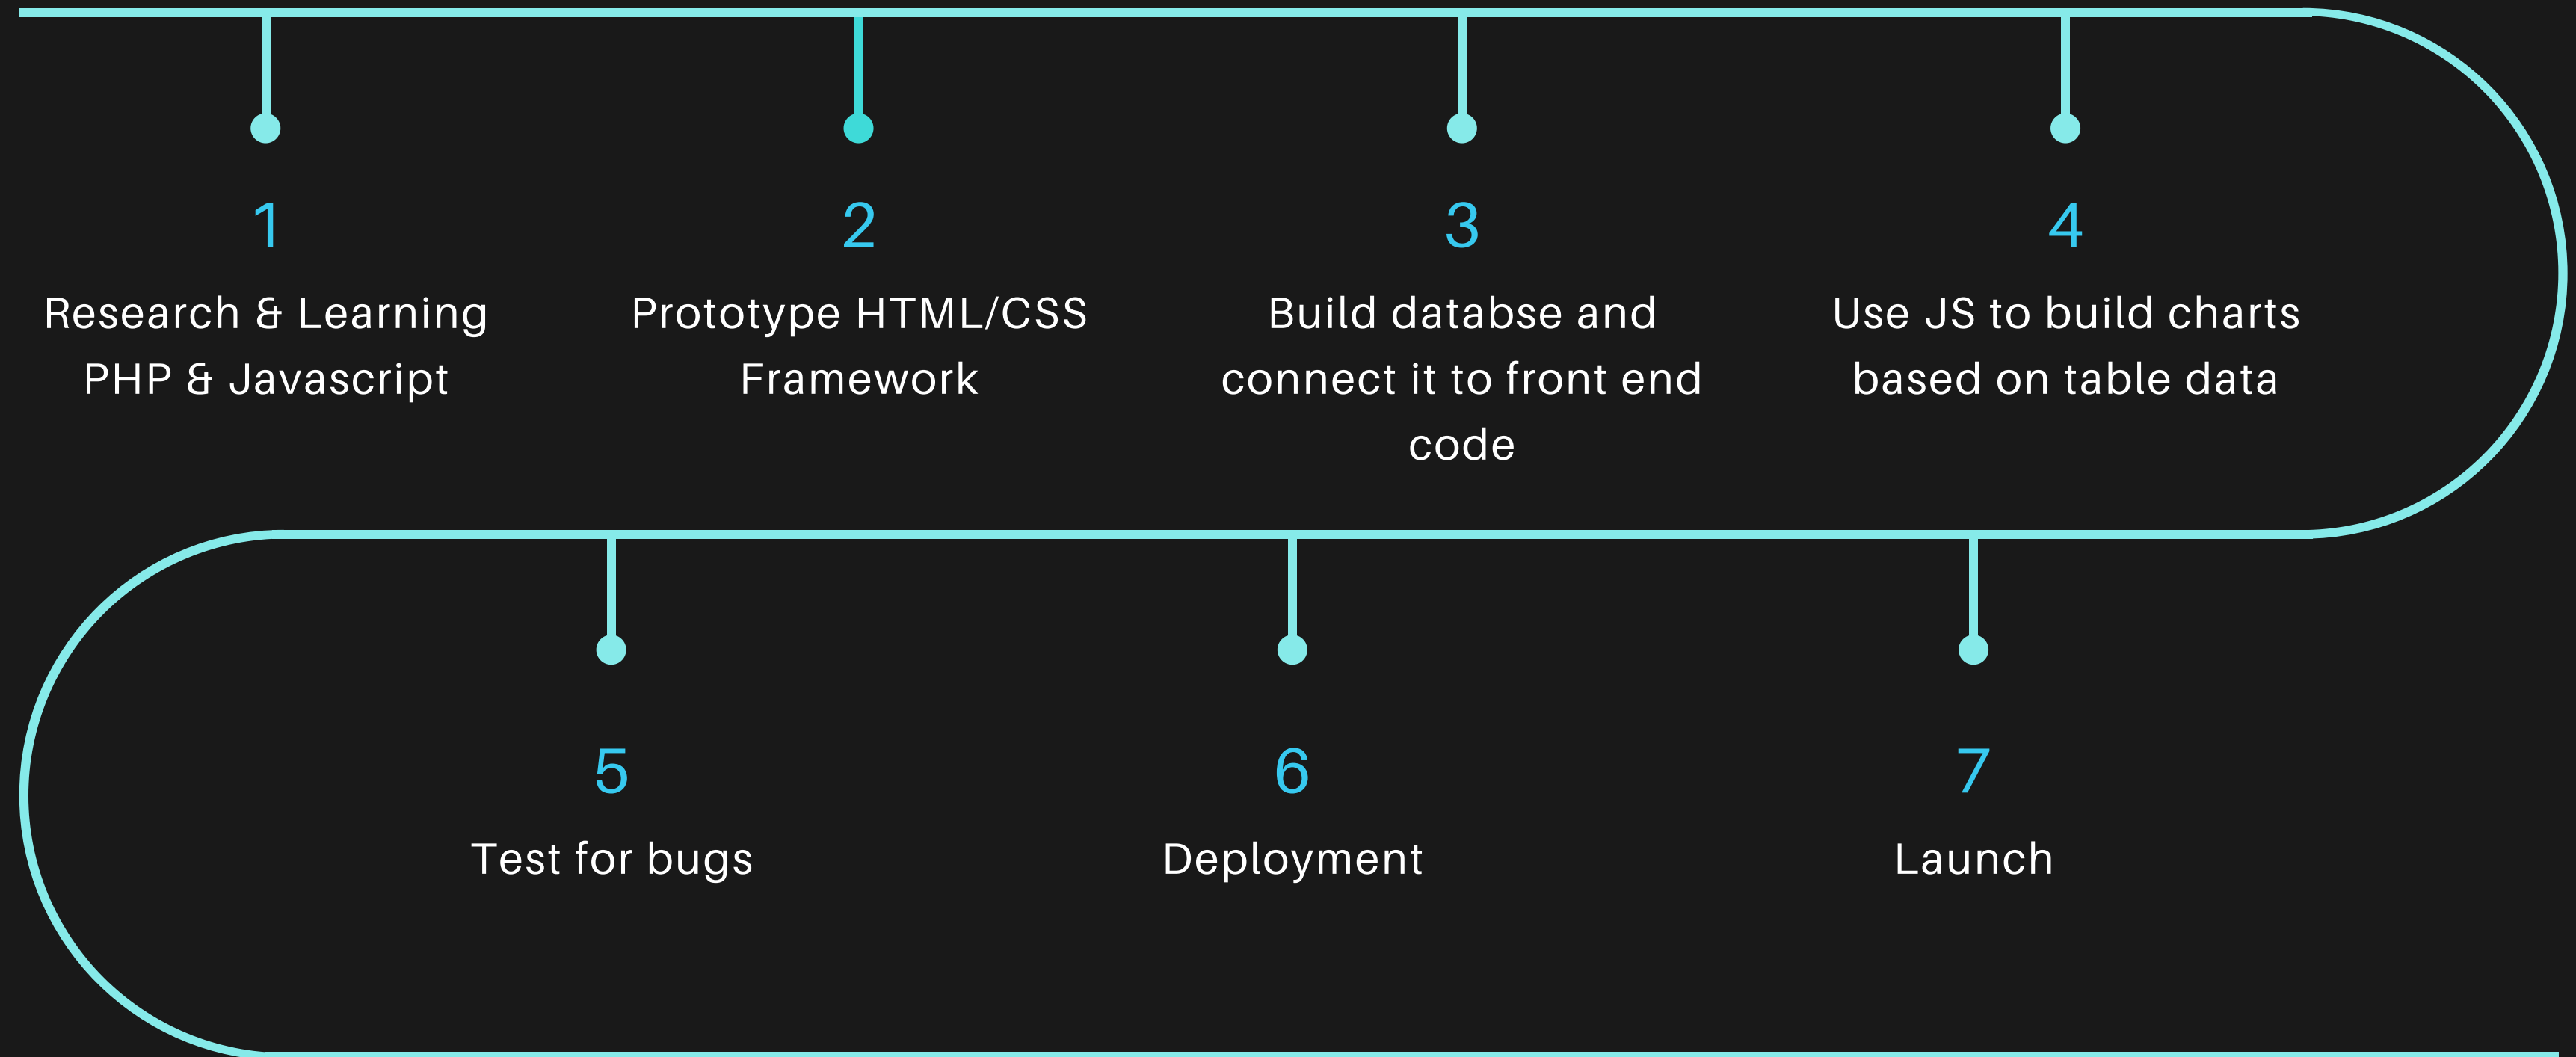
1
Research & Learning PHP & Javascript

2
Prototype HTML/CSS Framework

3
Build databse and connect it to front end code

4
Use JS to build charts based on table data

5
Test for bugs

6
Deployment

7
Launch